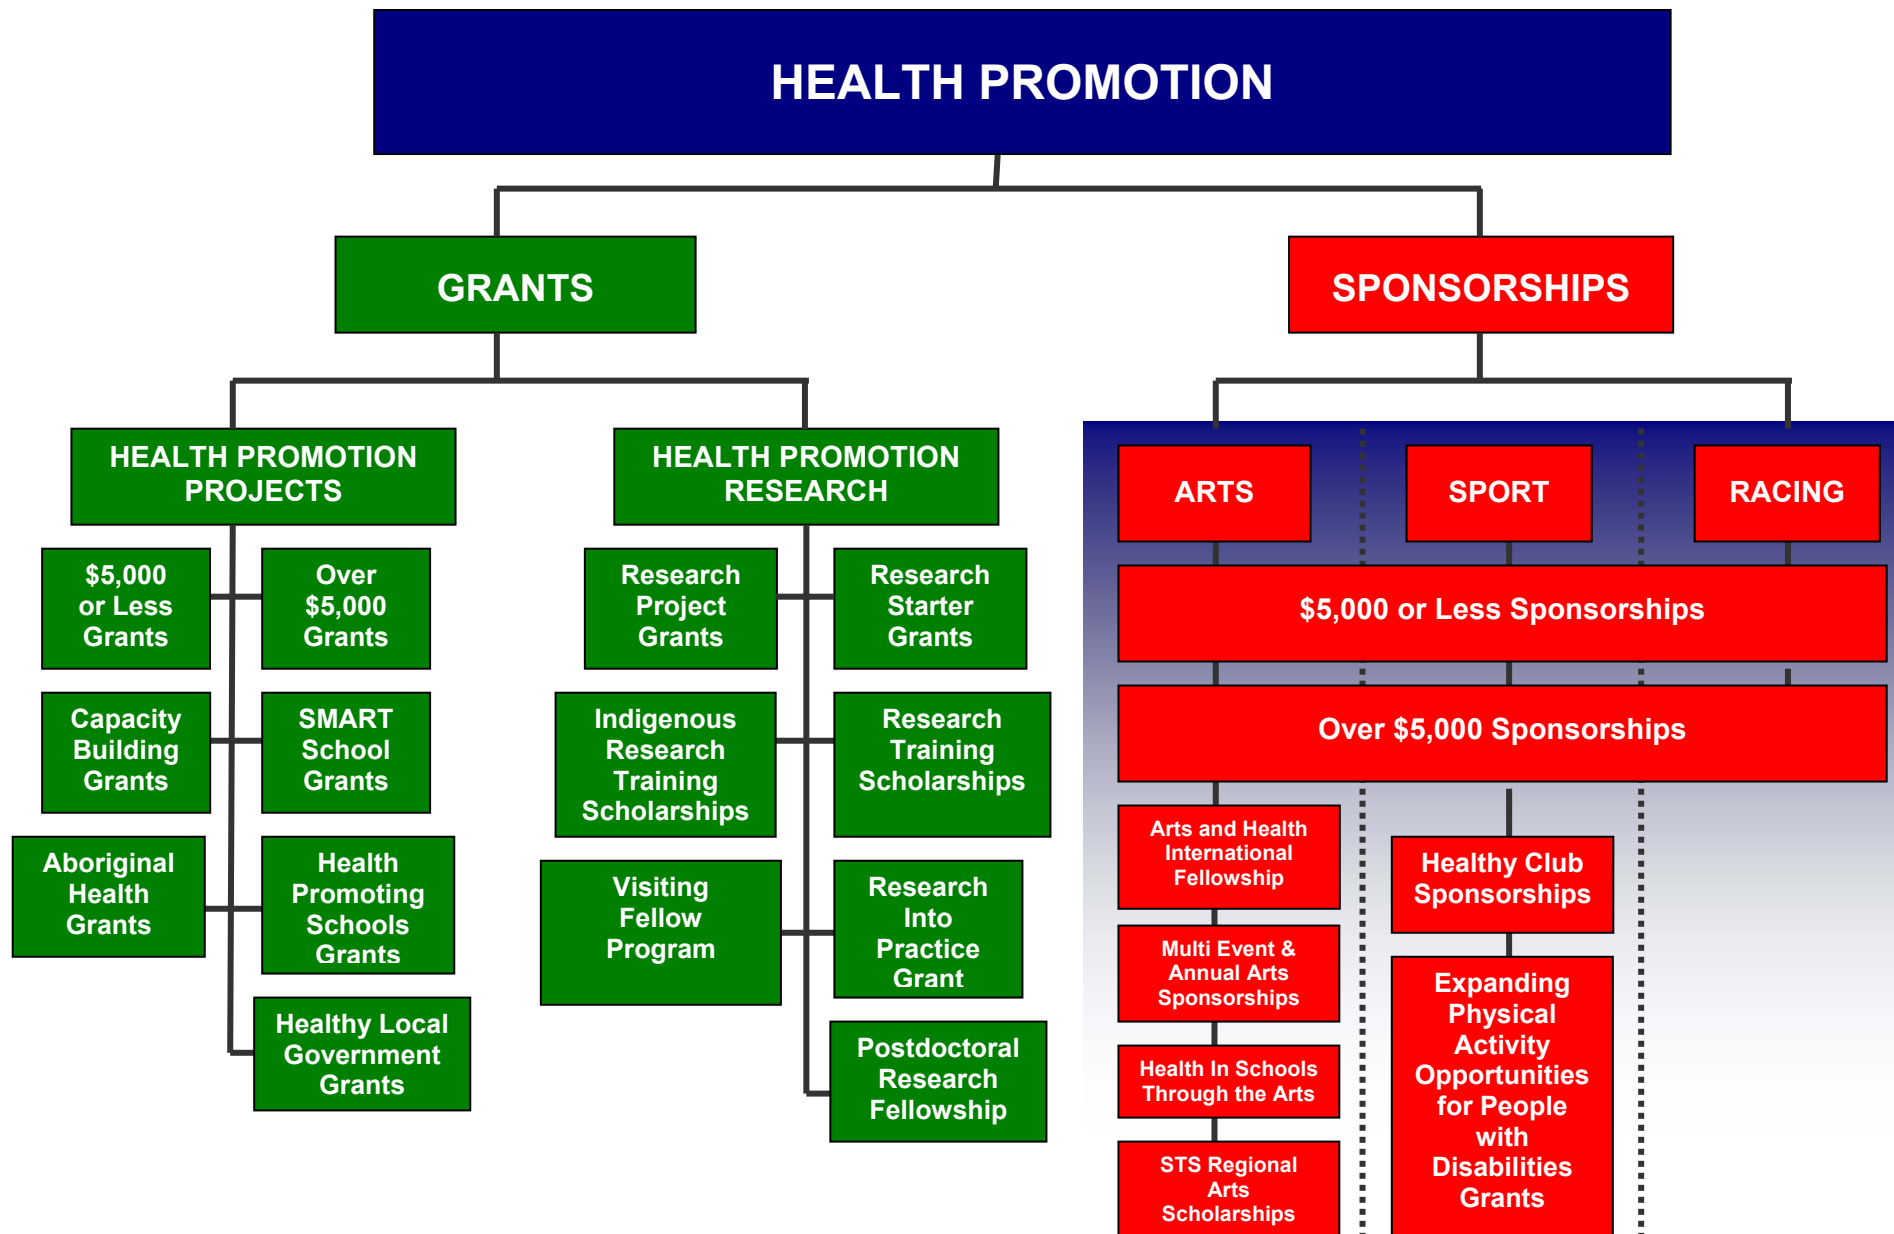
HEALTH PROMOTION

GRANTS

SPONSORSHIPS

HEALTH PROMOTION PROJECTS

$5,000 or Less Grants

Over $5,000 Grants

Capacity Building Grants

SMART School Grants

Aboriginal Health Grants

Health Promoting Schools Grants

Healthy Local Government Grants

HEALTH PROMOTION RESEARCH

Research Project Grants

Research Starter Grants

Indigenous Research Training Scholarships

Research Training Scholarships

Visiting Fellow Program

Research Into Practice Grant

Postdoctoral Research Fellowship

ARTS

SPORT

RACING

$5,000 or Less Sponsorships

Over $5,000 Sponsorships

Arts and Health International Fellowship

Multi Event & Annual Arts Sponsorships

Health In Schools Through the Arts

STS Regional Arts Scholarships

Healthy Club Sponsorships

Expanding Physical Activity Opportunities for People with Disabilities Grants